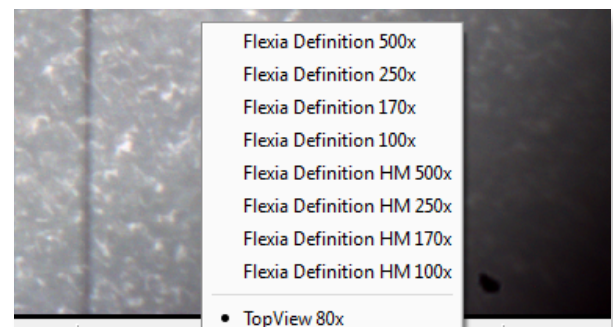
Flexia Definition 500x
Flexia Definition 250x
Flexia Definition 170x
Flexia Definition 100x
Flexia Definition HM 500x
Flexia Definition HM 250x
Flexia Definition HM 170x
Flexia Definition HM 100x
• TopView 80x